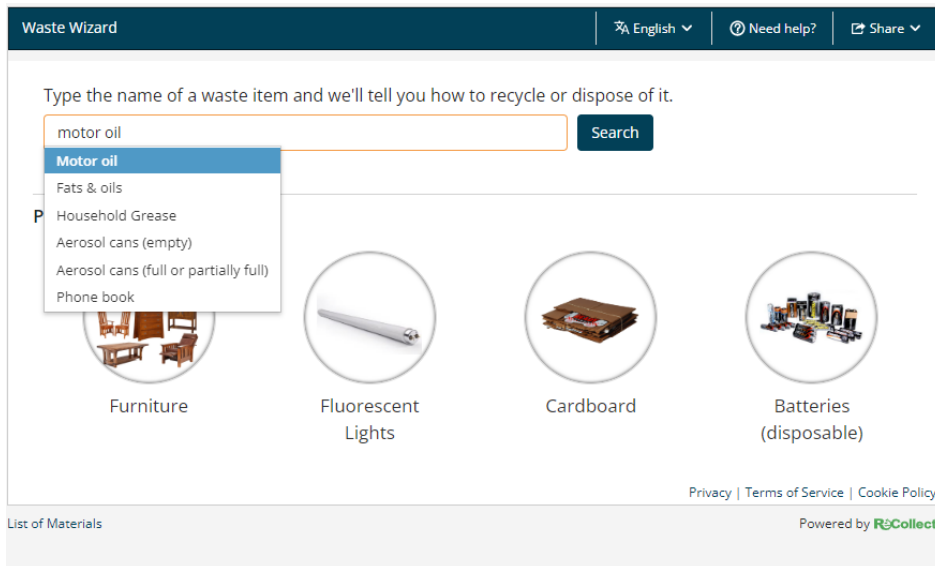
Waste Wizard

English

Need help?

Share

Type the name of a waste item and we'll tell you how to recycle or dispose of it.

motor oil

Search

Motor oil
Fats & oils
Household Grease
Aerosol cans (empty)
Aerosol cans (full or partially full)
Phone book

P

Furniture

Fluorescent Lights

Cardboard

Batteries (disposable)

Privacy | Terms of Service | Cookie Policy

List of Materials

Powered by ReCollect